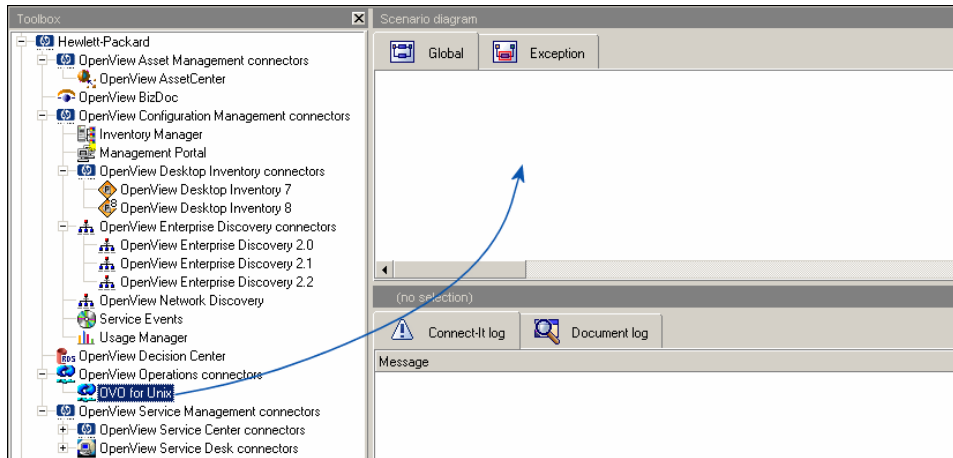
Toolbox

Hewlett-Packard
OpenView Asset Management connectors
OpenView AssetCenter
OpenView BizDoc
OpenView Configuration Management connectors
Inventory Manager
Management Portal
OpenView Desktop Inventory connectors
OpenView Desktop Inventory 7
OpenView Desktop Inventory 8
OpenView Enterprise Discovery connectors
OpenView Enterprise Discovery 2.0
OpenView Enterprise Discovery 2.1
OpenView Enterprise Discovery 2.2
OpenView Network Discovery
Service Events
Usage Manager
OpenView Decision Center
OpenView Operations connectors
OVO for Unix
OpenView Service Management connectors
OpenView Service Center connectors
OpenView Service Desk connectors

Scenario diagram

Global
Exception

(no selection)

Connect-It log
Document log

Message